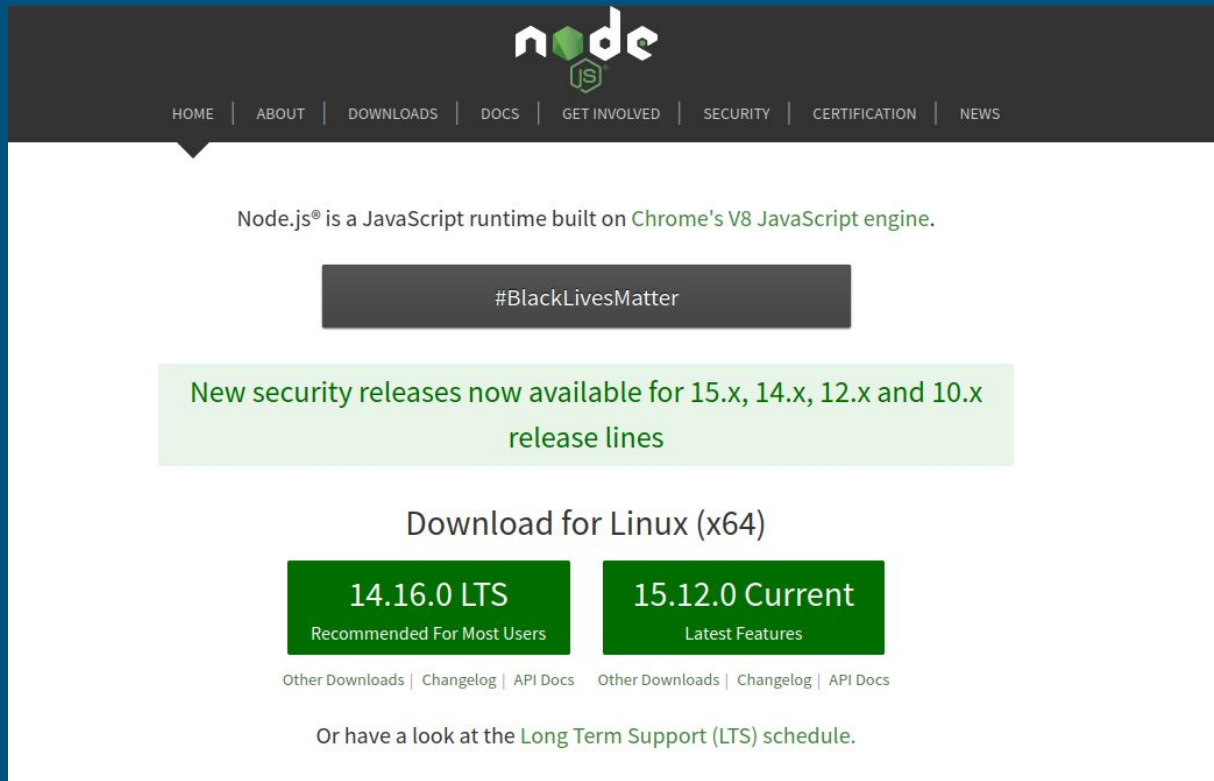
node JS

HOME | ABOUT | DOWNLOADS | DOCS | GET INVOLVED | SECURITY | CERTIFICATION | NEWS

Node.js® is a JavaScript runtime built on Chrome's V8 JavaScript engine.

#BlackLivesMatter

New security releases now available for 15.x, 14.x, 12.x and 10.x release lines

Download for Linux (x64)

14.16.0 LTS
Recommended For Most Users

15.12.0 Current
Latest Features

Other Downloads | Changelog | API Docs Other Downloads | Changelog | API Docs

Or have a look at the Long Term Support (LTS) schedule.